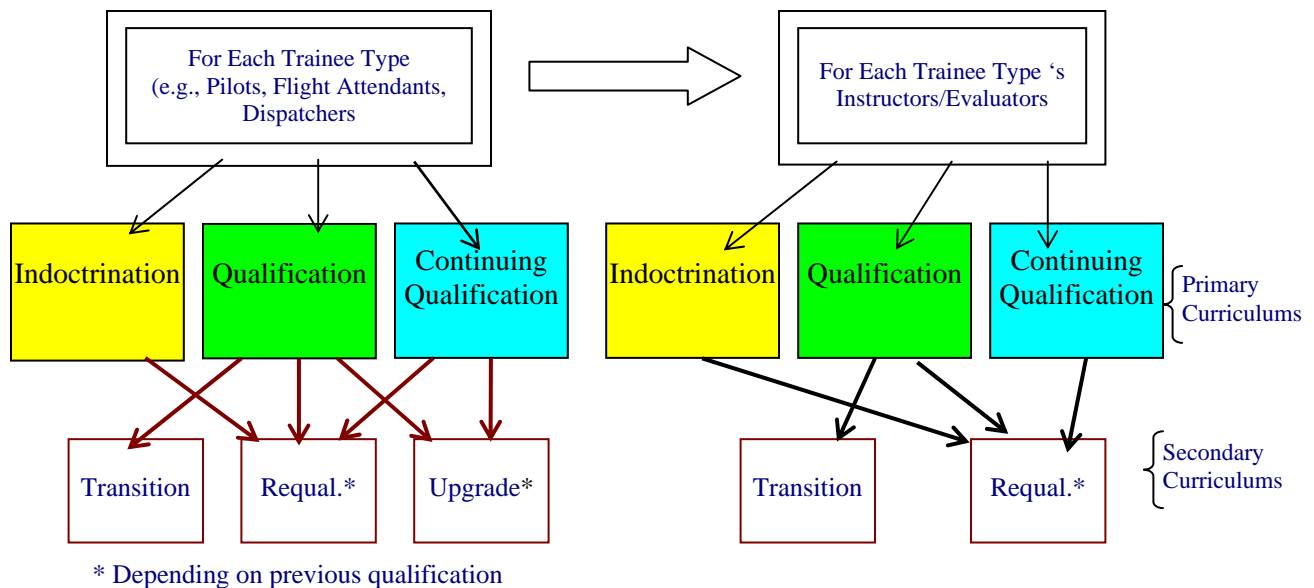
For Each Trainee Type (e.g., Pilots, Flight Attendants, Dispatchers

For Each Trainee Type ‘s Instructors/Evaluators

Indoctrination

Qualification

Continuing Qualification

Indoctrination

Qualification

Continuing Qualification

Primary Curriculums

Transition

Requal.*

Upgrade*

Transition

Requal.*

Secondary Curriculums

* Depending on previous qualification